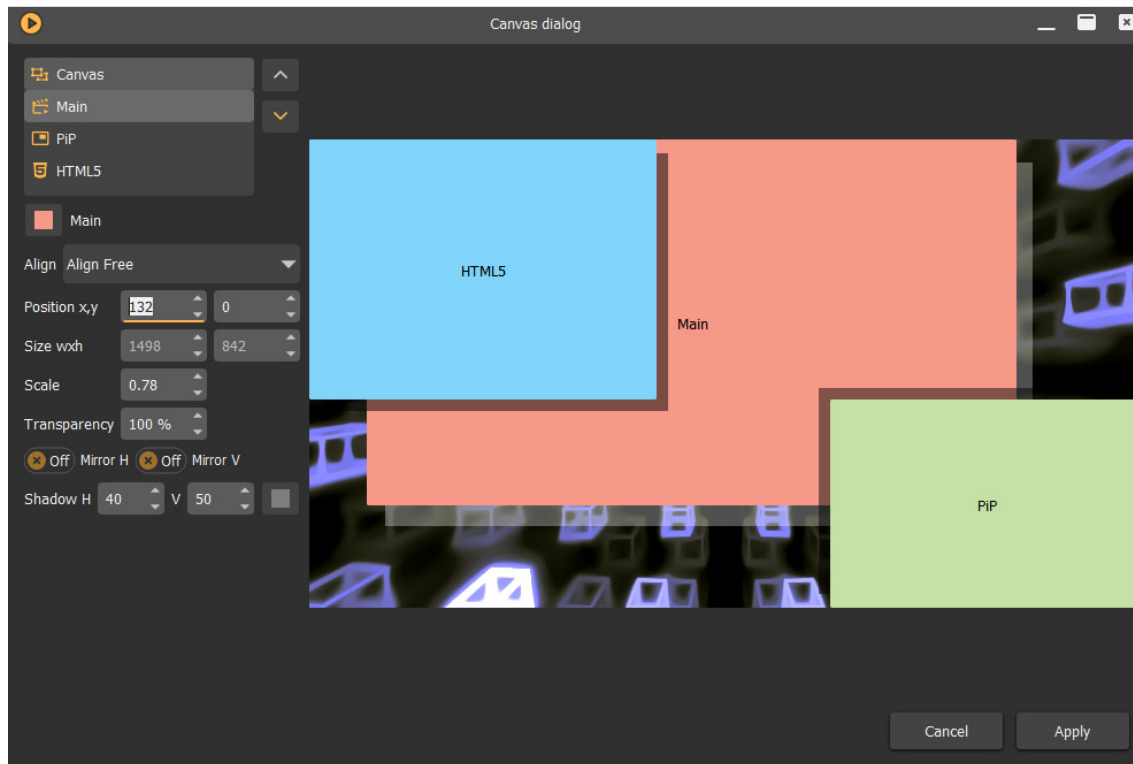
Canvas dialog

Canvas
Main
PiP
HTML5

Main

Align Align Free

Position x,y 132 0

Size wxh 1498 842

Scale 0.78

Transparency 100 %

Off Mirror H Off Mirror V

Shadow H 40 V 50

HTML5

Main

PiP

Cancel Apply